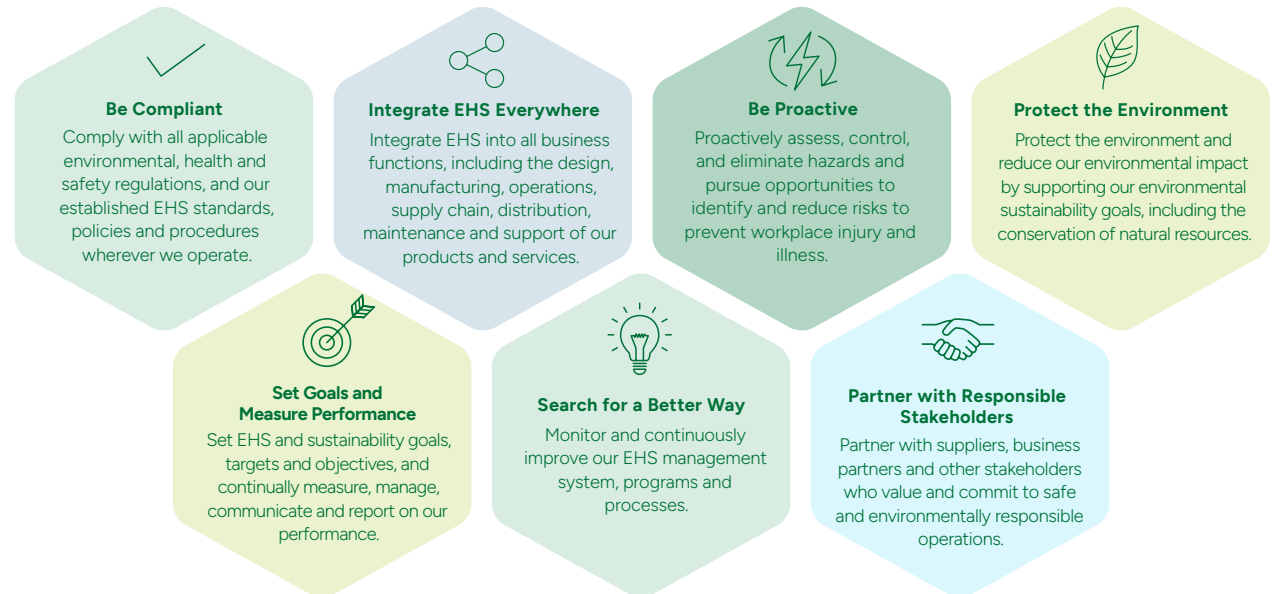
Be Compliant

Comply with all applicable environmental, health and safety regulations, and our established EHS standards, policies and procedures wherever we operate.

Integrate EHS Everywhere

Integrate EHS into all business functions, including the design, manufacturing, operations, supply chain, distribution, maintenance and support of our products and services.

Be Proactive

Proactively assess, control, and eliminate hazards and pursue opportunities to identify and reduce risks to prevent workplace injury and illness.

Protect the Environment

Protect the environment and reduce our environmental impact by supporting our environmental sustainability goals, including the conservation of natural resources.

Set Goals and Measure Performance

Set EHS and sustainability goals, targets and objectives, and continually measure, manage, communicate and report on our performance.

Search for a Better Way

Monitor and continuously improve our EHS management system, programs and processes.

Partner with Responsible Stakeholders

Partner with suppliers, business partners and other stakeholders who value and commit to safe and environmentally responsible operations.